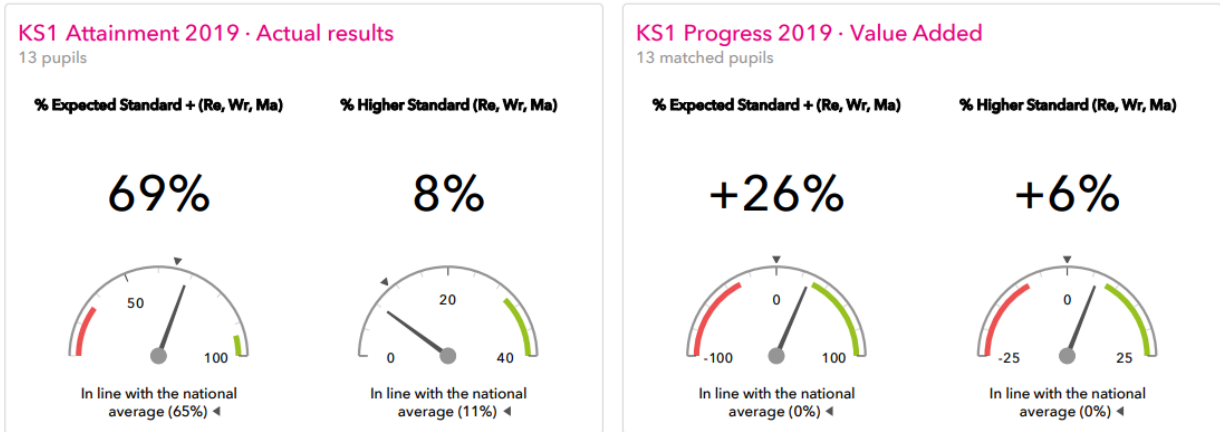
KS1 Attainment 2019 · Actual results
13 pupils

% Expected Standard + (Re, Wr, Ma)

69%

50
100

In line with the national average (65%) ◄

% Higher Standard (Re, Wr, Ma)

8%

20
0
40

In line with the national average (11%) ◄

KS1 Progress 2019 · Value Added
13 matched pupils

% Expected Standard + (Re, Wr, Ma)

+26%

0
-100
100

In line with the national average (0%) ◄

% Higher Standard (Re, Wr, Ma)

+6%

0
-25
25

In line with the national average (0%) ◄